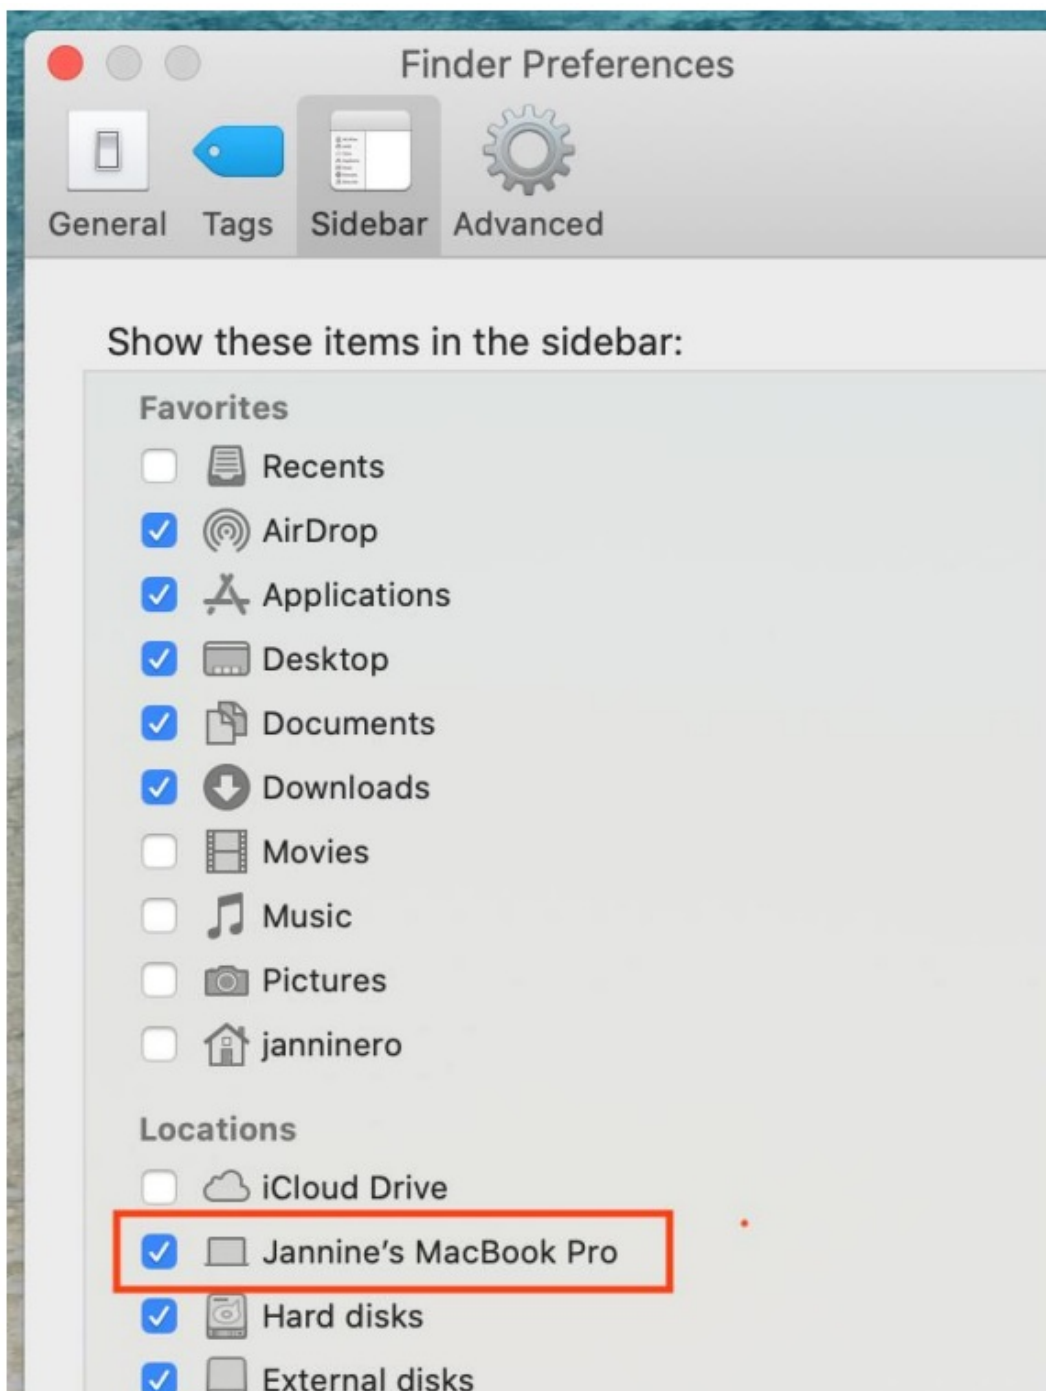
Finder Preferences

General Tags Sidebar Advanced

Show these items in the sidebar:

Favorites

Recents

AirDrop

Applications

Desktop

Documents

Downloads

Movies

Music

Pictures

janninero

Locations

iCloud Drive

Jannine's MacBook Pro

Hard disks

External disks